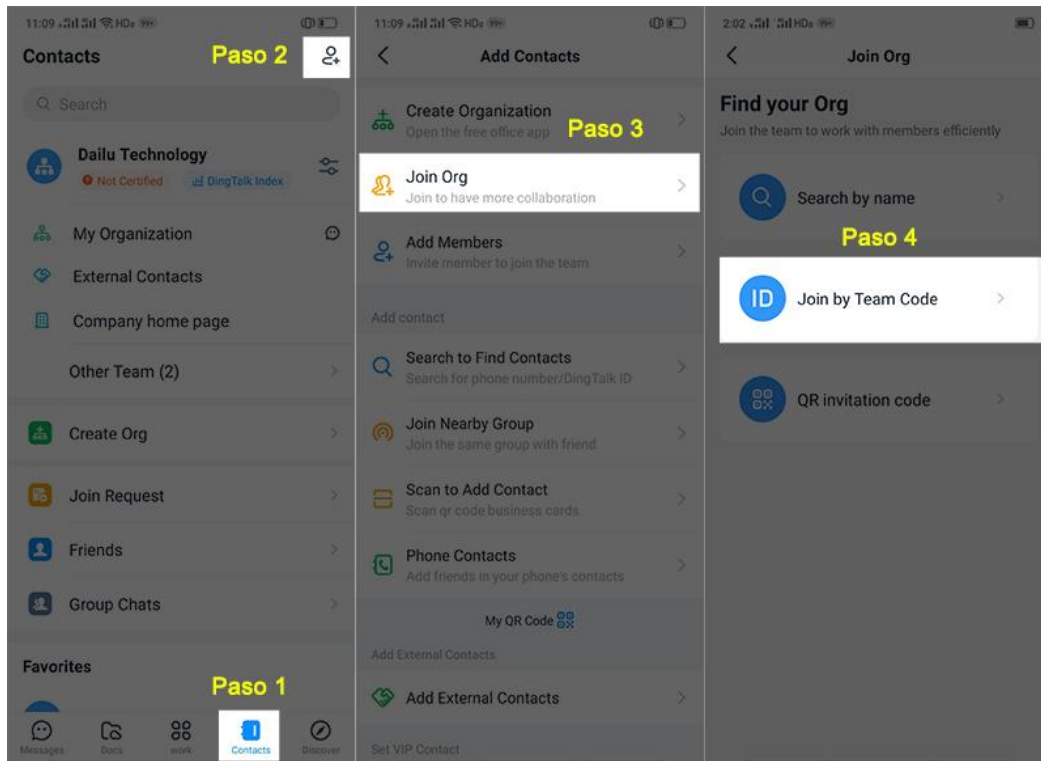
11:09 HD

Contacts

Paso 2

Search

Dailu Technology

Not Certified

DingTalk Index

My Organization

External Contacts

Company home page

Other Team (2)

Create Org

Join Request

Friends

Group Chats

Favorites

Paso 1

Messages

Docs

work

Contacts

Discover

11:09 HD

Add Contacts

Create Organization

Open the free office app

Paso 3

Join Org

Join to have more collaboration

Add Members

Invite member to join the team

Add contact

Search to Find Contacts

Search for phone number/DingTalk ID

Join Nearby Group

Join the same group with friend

Scan to Add Contact

Scan qr code business cards

Phone Contacts

Add friends in your phone's contacts

My QR Code

Add External Contacts

Add External Contacts

Set VIP Contact

2:02 HD

Join Org

Find your Org

Join the team to work with members efficiently

Search by name

Paso 4

ID

Join by Team Code

QR invitation code